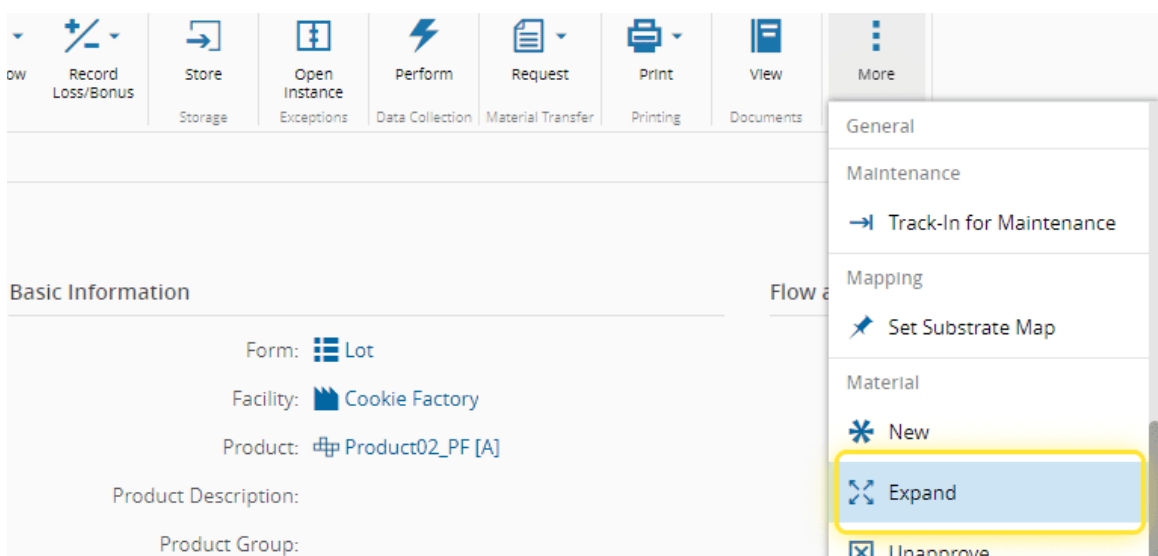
ow

Record Loss/Bonus

Store

Storage

Open Instance

Exceptions

Perform

Data Collection

Request

Material Transfer

Print

Printing

View

Documents

More

General

Maintenance

Track-In for Maintenance

Mapping

Set Substrate Map

Material

New

Expand

Unapprove

Basic Information

Flow a

Form: Lot

Facility: Cookie Factory

Product: Product02_PF [A]

Product Description:

Product Group: